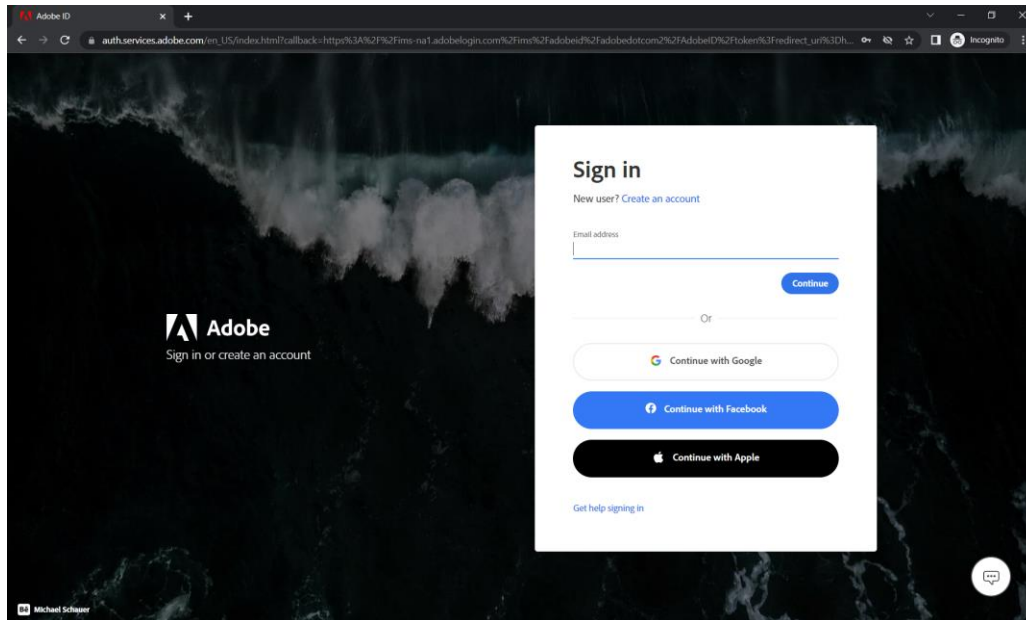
Adobe ID

auth.services.adobe.com/en_US/index.html?callback=https%3A%2F%2Fims-na1.adobelogin.com%2Fims%2Fadobeid%2Fadobedotcom2%2FAdobeID%2Ftoken%3Fredirect_uri%3Dh...

Incognito

Adobe

Sign in or create an account

Sign in

New user? Create an account

Email address

Continue

Or

Continue with Google

Continue with Facebook

Continue with Apple

Get help signing in

Bē Michael Schauer